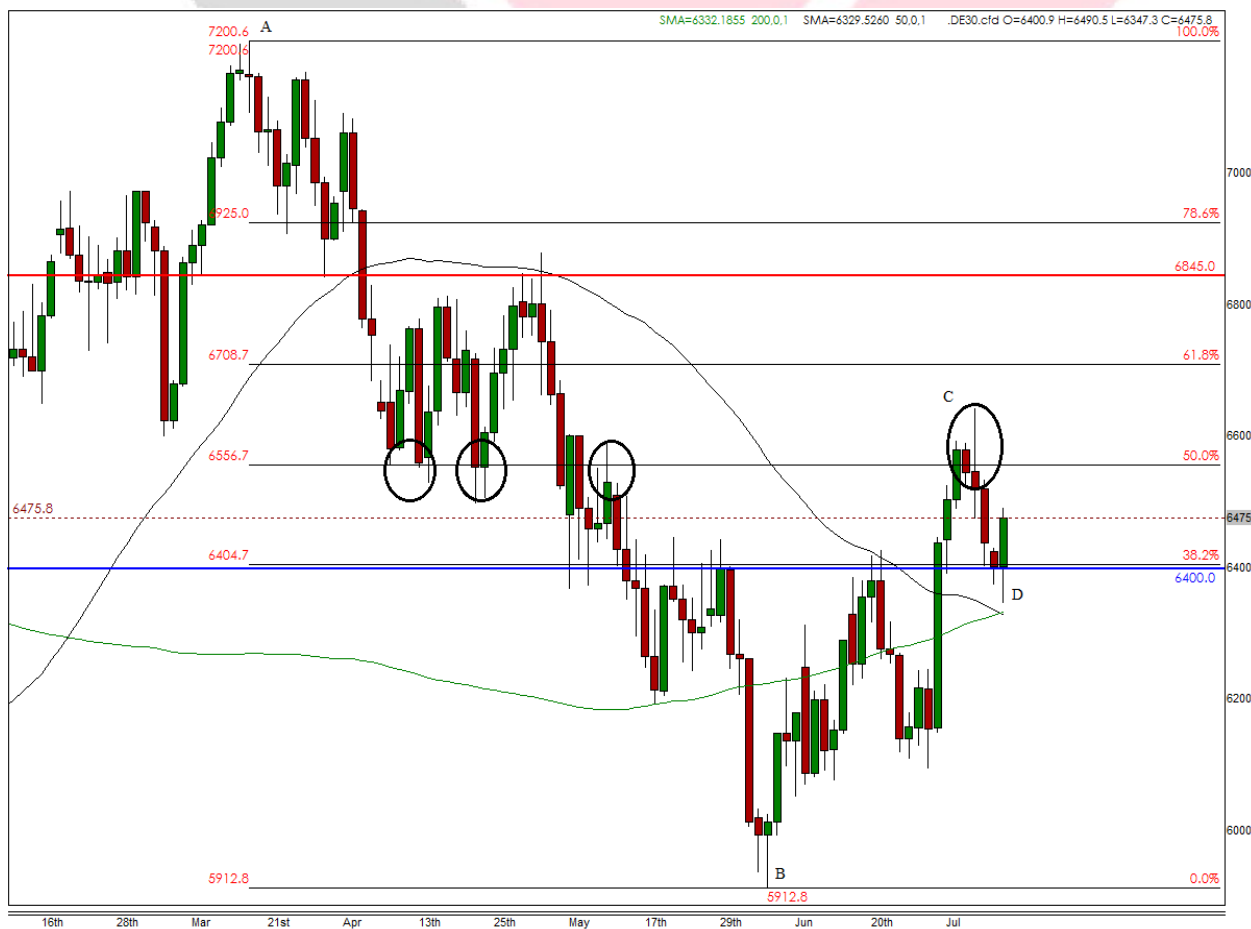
SMA=6332.1855 200,0,1 SMA=6329.5260 50,0,1 .DE30.cfd O=6400.9 H=6490.5 L=6347.3 C=6475.8

A
7200.6
7200.6
100.0%

7000

6925.0
78.6%

6845.0

6800

6708.7
61.8%

C

6600

6556.7
50.0%

6475.8
6475

6404.7
38.2%

6400
6400.0
D

6200

6000

B
5912.8
5912.8
0.0%

16th 28th Mar 21st Apr 13th 25th May 17th 29th Jun 20th Jul